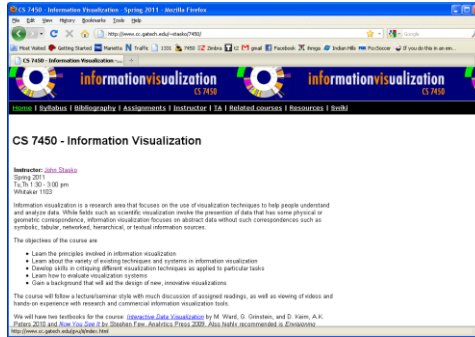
CS 7450 - Information Visualization - Spring 2011 - Mozilla Firefox

File Edit View History Bookmarks Tools Help

http://www.cc.gatech.edu/~stasko/7450/

Google

Most Visited Getting Started Marietta Traffic 1301 7450 Zimbra 12 gmail Facebook Amigo Indian Hills PocSocc If you do this in an em...

CS 7450 - Information Visualiza...

informationvisualization CS 7450

informationvisualization CS 7450

Home | Syllabus | Bibliography | Assignments | Instructor | TA | Related courses | Resources | Swiki

CS 7450 - Information Visualization

Instructor: John Stasko
Spring 2011
Tu,Th 1:30 - 3:00 pm
Whitaker 1103

Information visualization is a research area that focuses on the use of visualization techniques to help people understand and analyze data. While fields such as scientific visualization involve the presentation of data that has some physical or geometric correspondence, information visualization focuses on abstract data without such correspondences such as symbolic, tabular, networked, hierarchical, or textual information sources.

The objectives of the course are

- Learn the principles involved in information visualization
- Learn about the variety of existing techniques and systems in information visualization
- Develop skills in critiquing different visualization techniques as applied to particular tasks
- Learn how to evaluate visualization systems
- Gain a background that will aid the design of new, innovative visualizations

The course will follow a lecture/seminar style with much discussion of assigned readings, as well as viewing of videos and hands-on experience with research and commercial information visualization tools.

We will have two textbooks for the course: Interactive Data Visualization by M. Ward, G. Grinstein, and D. Keim, A.K. Peters 2010 and Now You See It by Stephen Few, Analytics Press 2009. Also highly recommended is Envisioning

http://www.cc.gatech.edu/gvu/ii/index.html